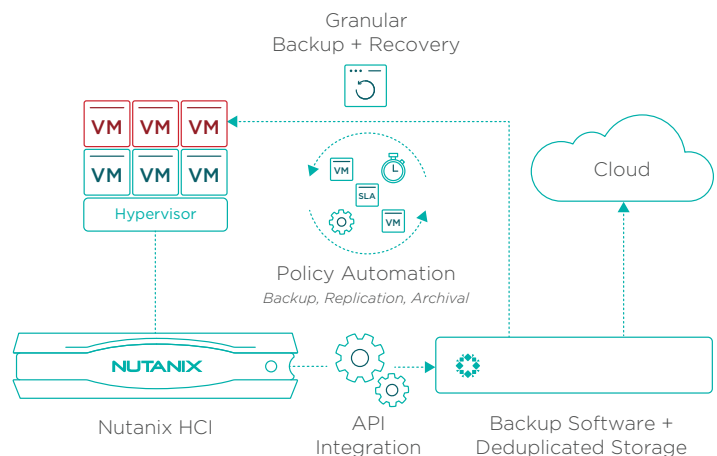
Granular
Backup + Recovery

VM VM VM
VM VM VM
Hypervisor

VM
SLA
VM

Cloud

Policy Automation
Backup, Replication, Archival

NUTANIX

Nutanix HCI

API
Integration

Backup Software +
Deduplicated Storage